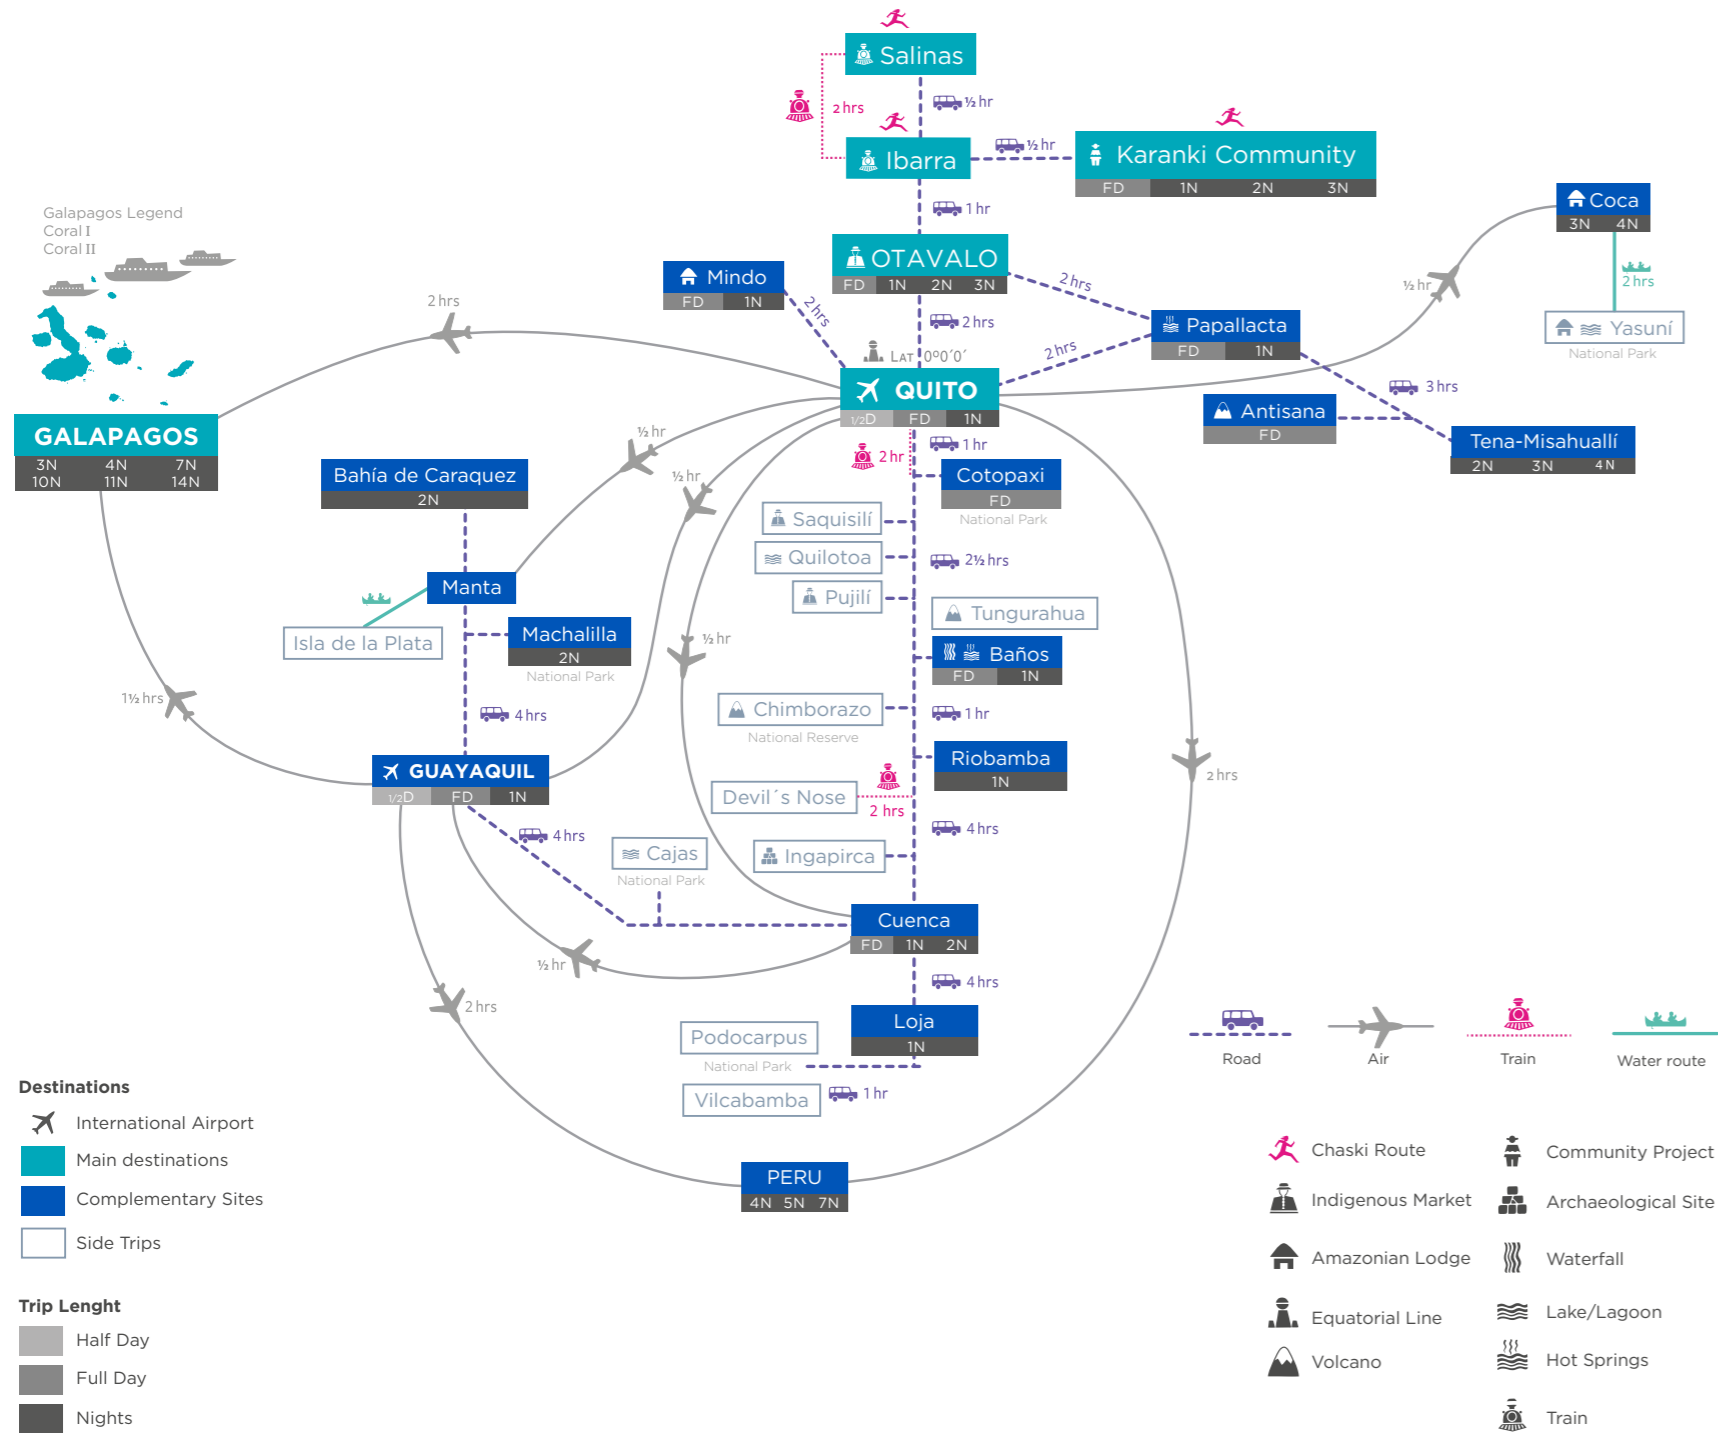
Salinas
½ hr
2 hrs
Ibarra
½ hr
Karanki Community
| FD | 1N | 2N | 3N |
|---|---|---|---|

1 hr
OTAVALO
| FD | 1N | 2N | 3N |
|---|---|---|---|

Mindo
| FD | 1N |
|---|---|

2 hrs
2 hrs
2 hrs
LAT 0°0´0´
Papallacta
| FD | 1N |
|---|---|

2 hrs
Coca
| 3N | 4N |
|---|---|

½ hr
2 hrs
Yasuní
National Park
Galapagos Legend
Coral I
Coral II
2 hrs
GALAPAGOS
| 3N | 4N | 7N |
|---|---|---|
| 10N | 11N | 14N |

QUITO
| 1/2D | FD | 1N |
|---|---|---|

3 hrs
Antisana
FD
Tena-Misahuallí
| 2N | 3N | 4N |
|---|---|---|

½ hr
1 hr
2 hr
Cotopaxi
FD
National Park
Bahía de Caraquez
2N
½ hr
Saquisilí
Quilotoa
2½ hrs
Pujilí
Tungurahua
Manta
Isla de la Plata
Machalilla
2N
National Park
½ hr
Baños
| FD | 1N |
|---|---|

1½ hrs
4 hrs
Chimborazo
National Reserve
1 hr
Riobamba
1N
GUAYAQUIL
| 1/2D | FD | 1N |
|---|---|---|

Devil´s Nose
2 hrs
2 hrs
4 hrs
4 hrs
Cajas
National Park
Ingapirca
Cuenca
| FD | 1N | 2N |
|---|---|---|

½ hr
4 hrs
2 hrs
Podocarpus
National Park
Loja
1N
Vilcabamba
1 hr
PERU
| 4N | 5N | 7N |
|---|---|---|

Road
Air
Train
Water route

Destinations
International Airport
Main destinations
Complementary Sites
Side Trips

Trip Lenght
Half Day
Full Day
Nights

Chaski Route
Community Project
Indigenous Market
Archaeological Site
Amazonian Lodge
Waterfall
Equatorial Line
Lake/Lagoon
Volcano
Hot Springs
Train